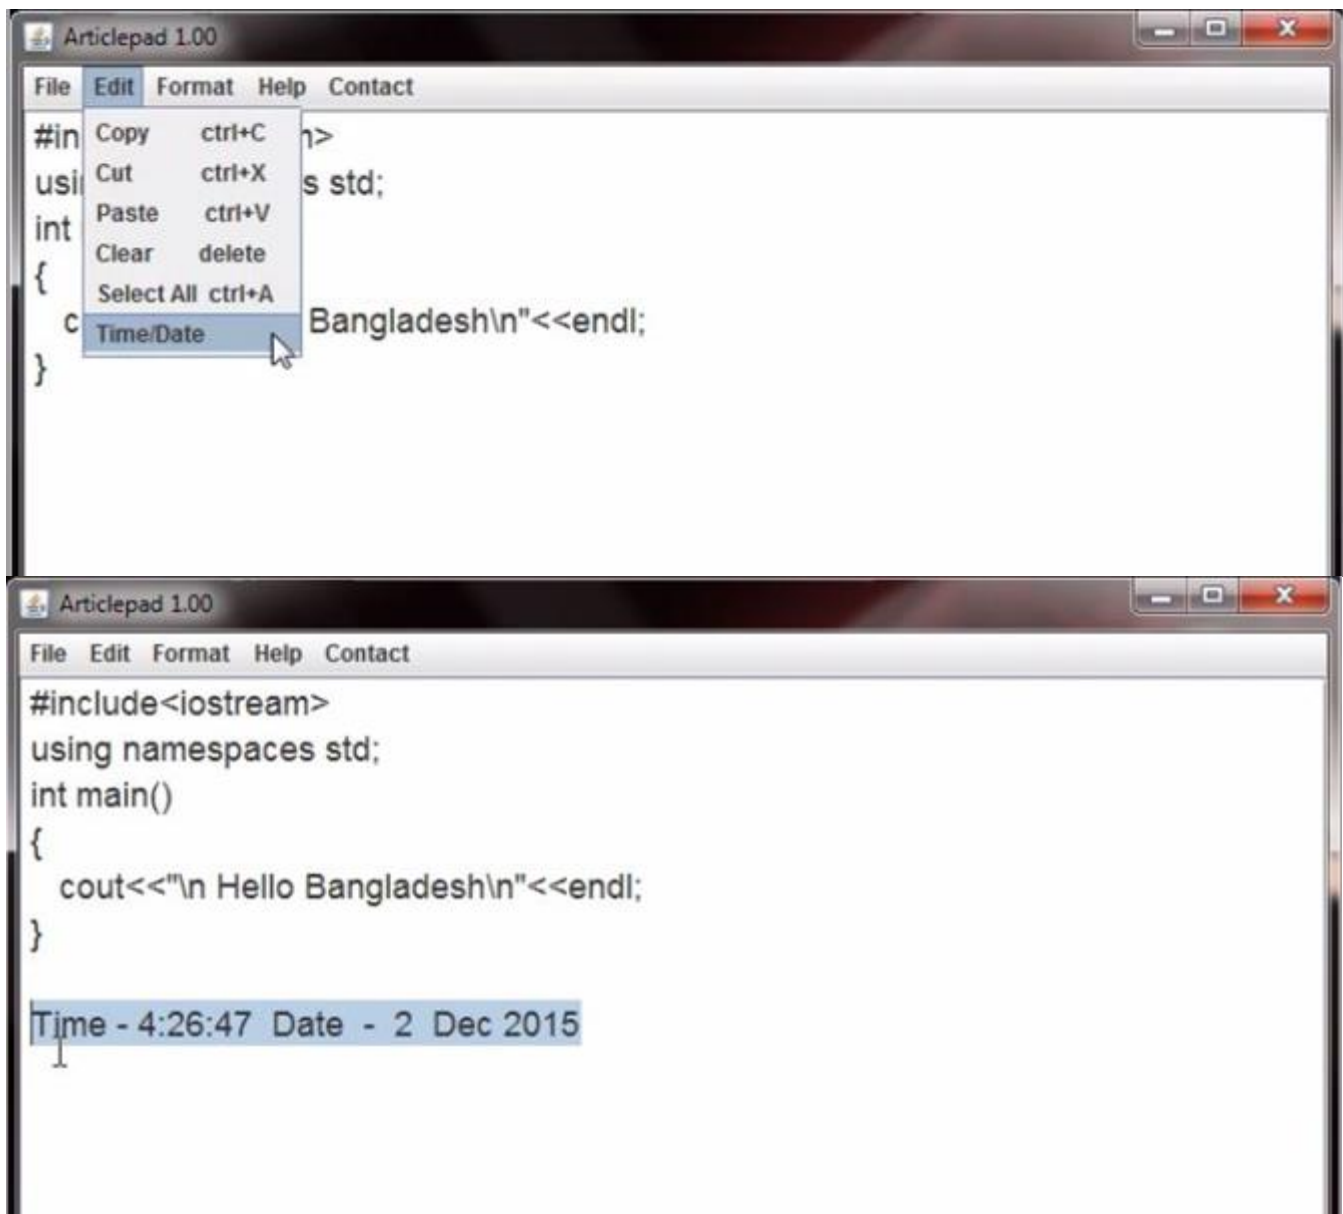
Articlepad 1.00

File Edit Format Help Contact

#in Copy ctrl+C n>
usi Cut ctrl+X s std;
int Paste ctrl+V
{ Clear delete
Select All ctrl+A
c Time/Date Bangladesh\n"<<endl;
}

Articlepad 1.00

File Edit Format Help Contact

#include<iostream>
using namespaces std;
int main()
{
cout<<"\n Hello Bangladesh\n"<<endl;
}

Time - 4:26:47 Date - 2 Dec 2015